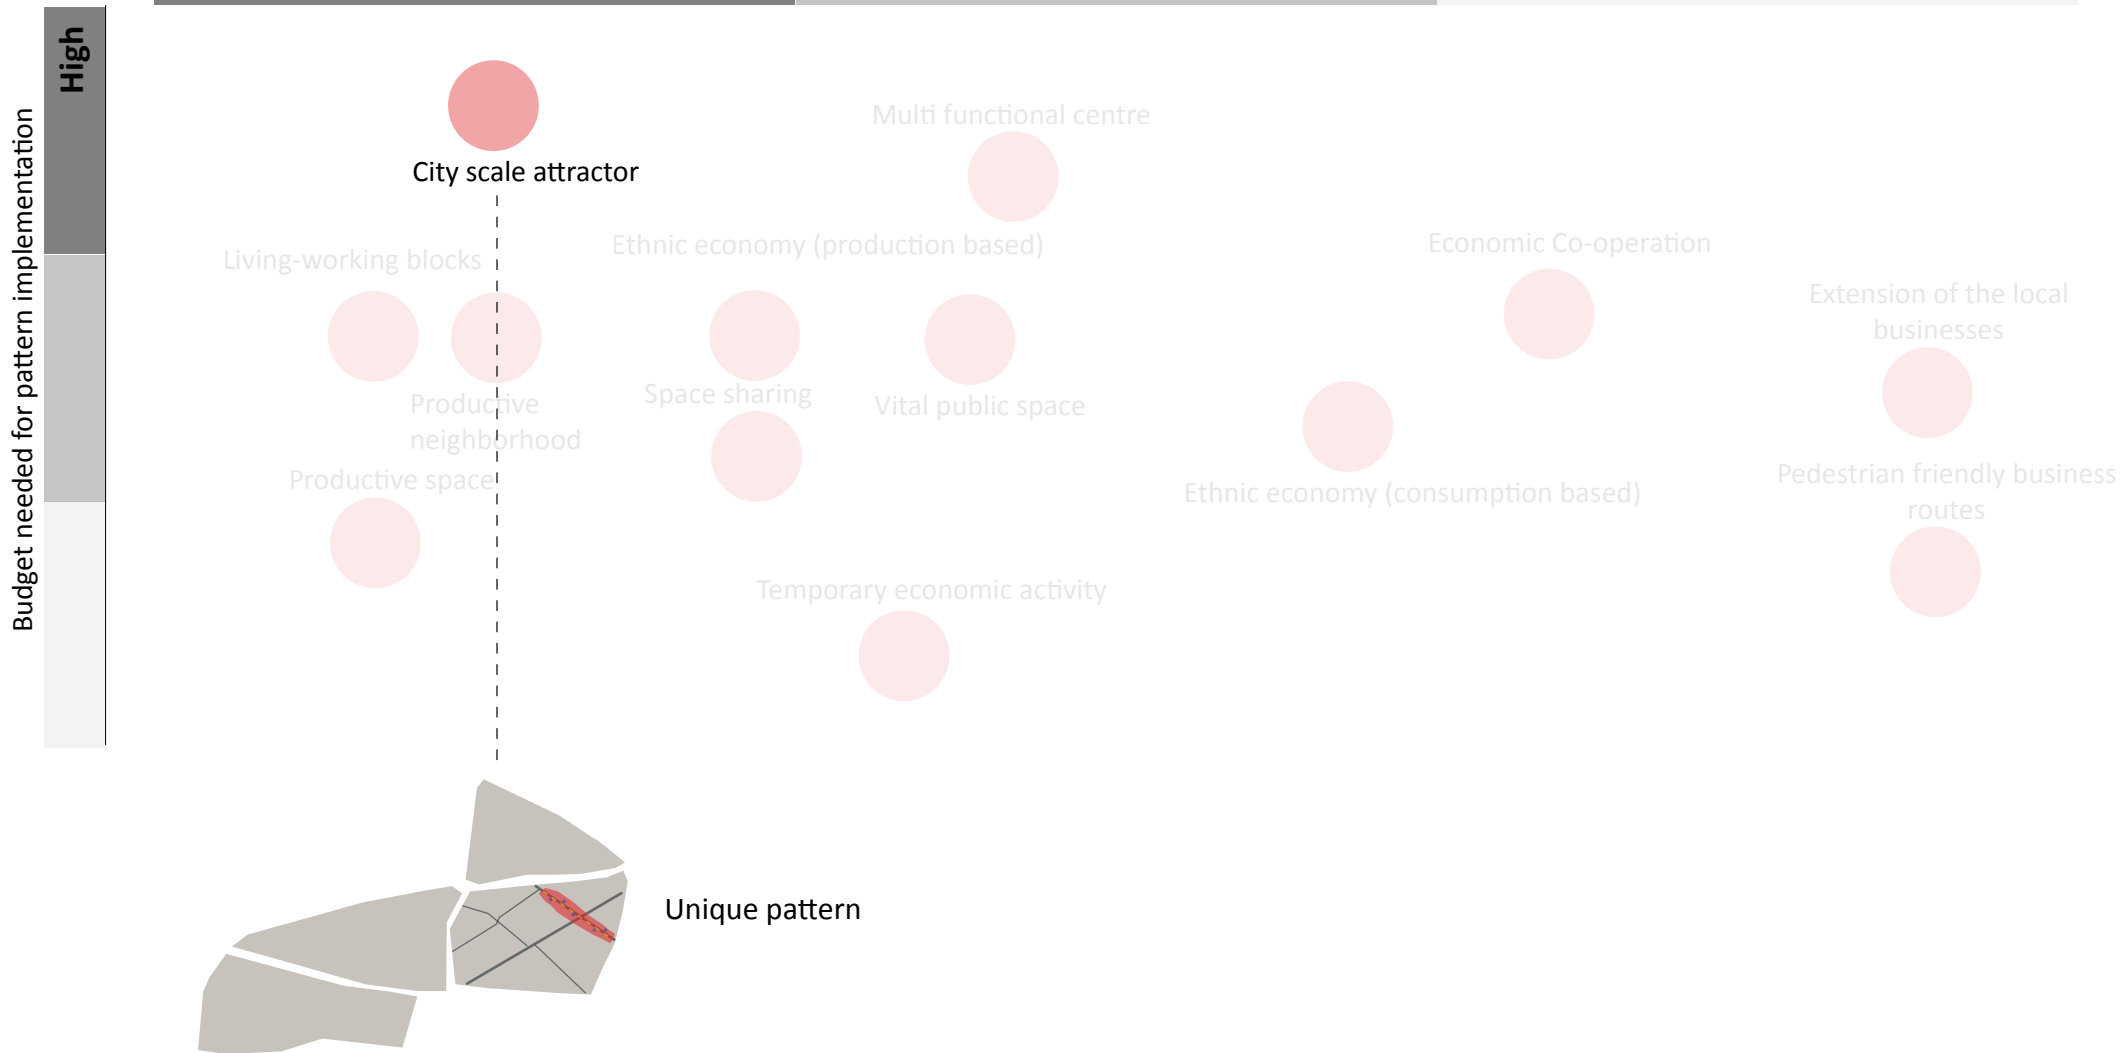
High

Budget needed for pattern implementation

City scale attractor

Multi functional centre

Living-working blocks

Ethnic economy (production based)

Economic Co-operation

Extension of the local businesses

Productive neighborhood

Space sharing

Vital public space

Productive space

Ethnic economy (consumption based)

Pedestrian friendly business routes

Temporary economic activity

Unique pattern